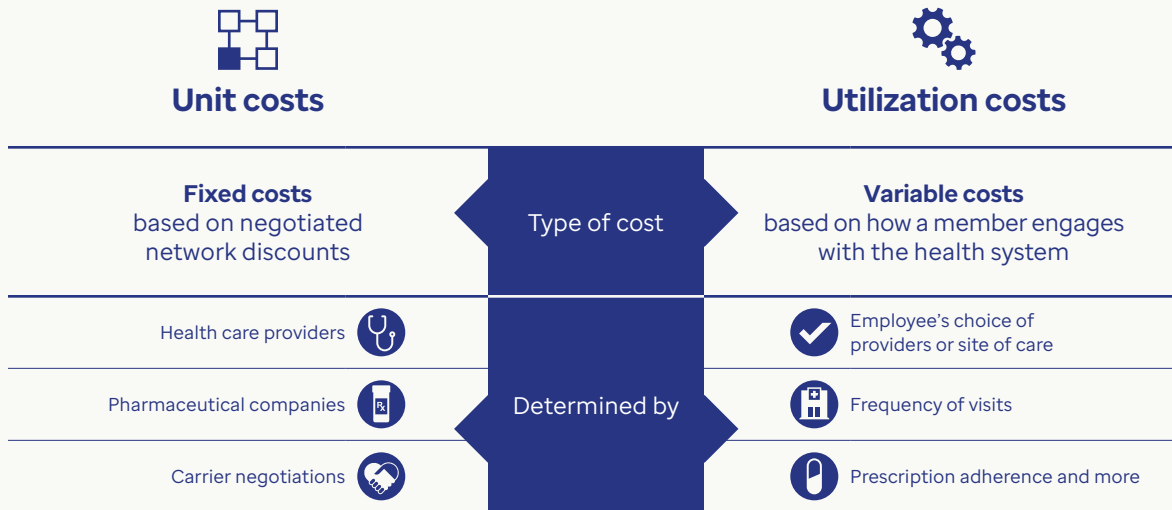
Unit costs

Utilization costs

Fixed costs
based on negotiated network discounts

Type of cost

Variable costs
based on how a member engages with the health system

Health care providers

Pharmaceutical companies

Carrier negotiations

Determined by

Employee's choice of providers or site of care

Frequency of visits

Prescription adherence and more